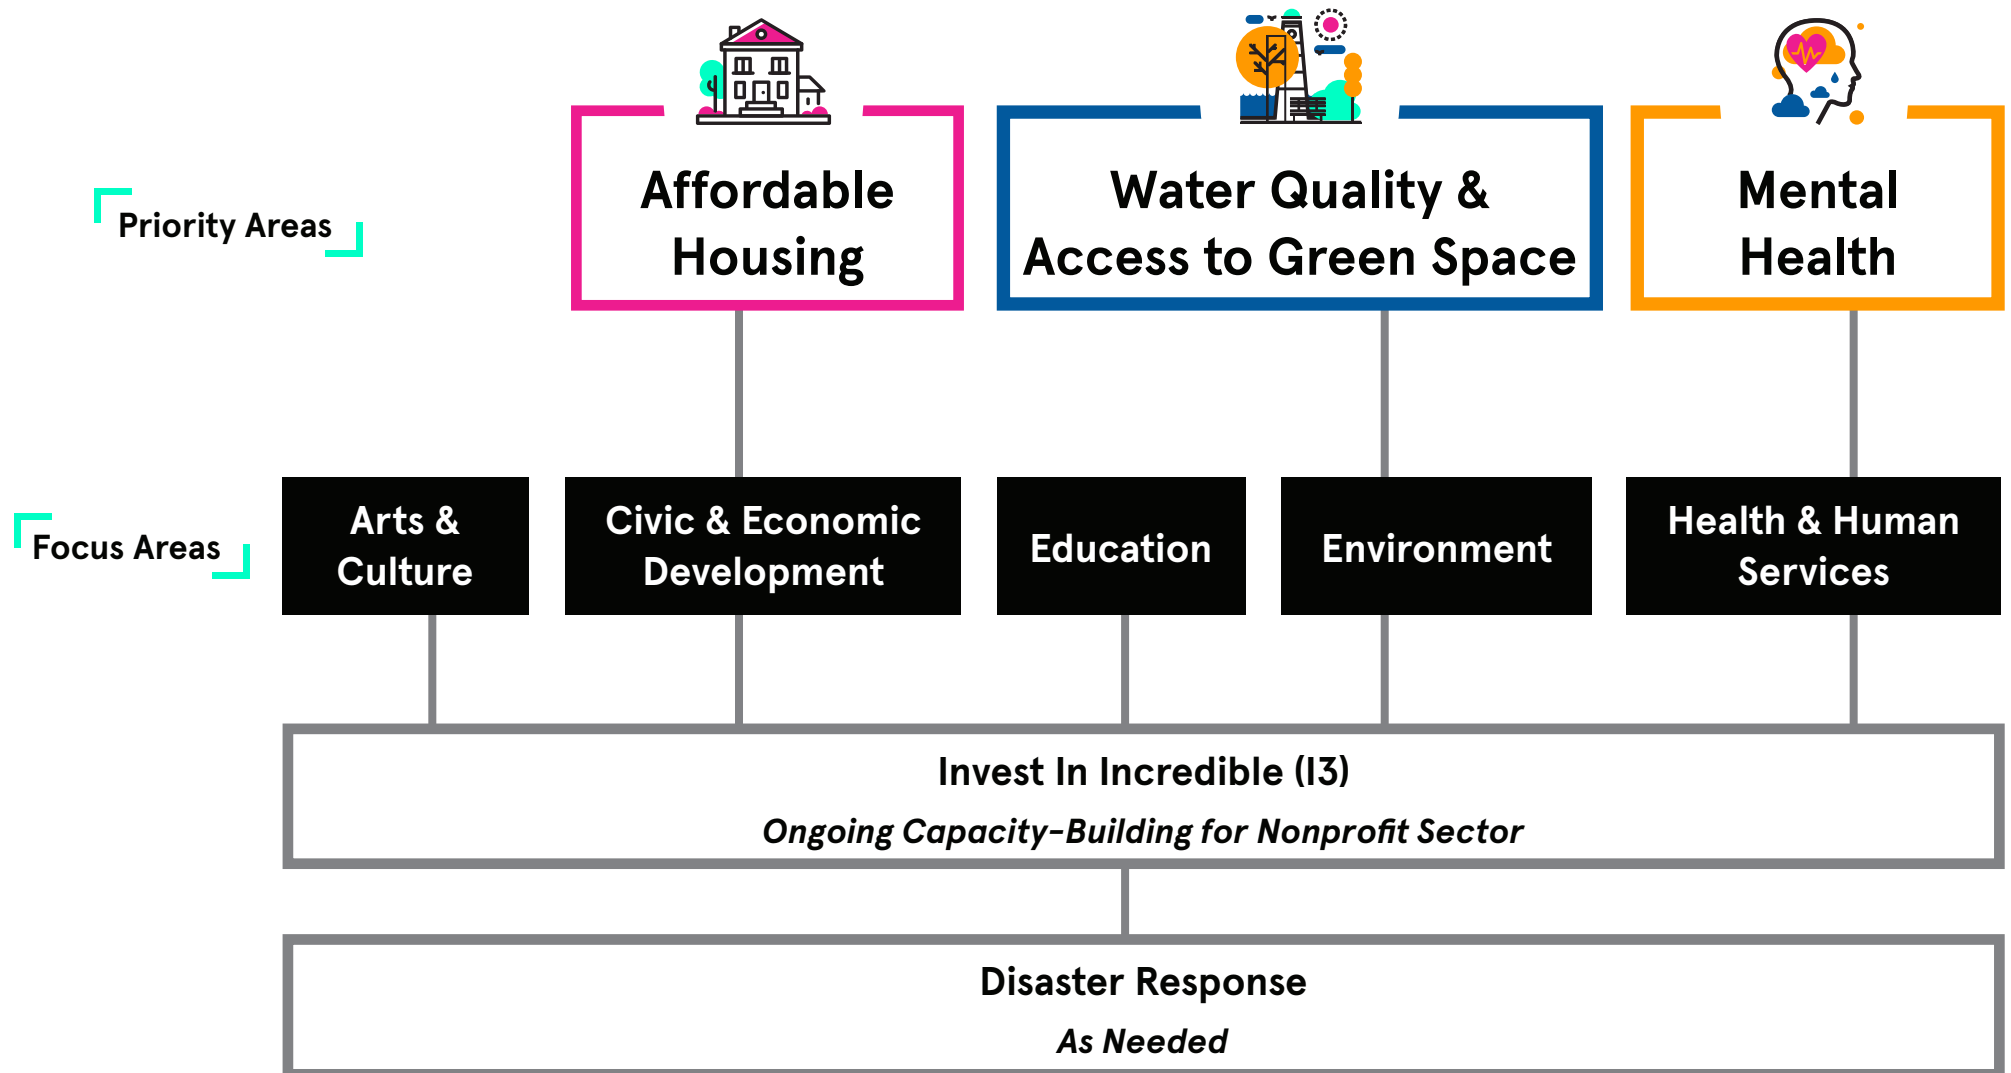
Priority Areas

Affordable Housing

Water Quality & Access to Green Space

Mental Health

Focus Areas

Arts & Culture

Civic & Economic Development

Education

Environment

Health & Human Services

Invest In Incredible (I3)

*Ongoing Capacity-Building for Nonprofit Sector*

Disaster Response

*As Needed*